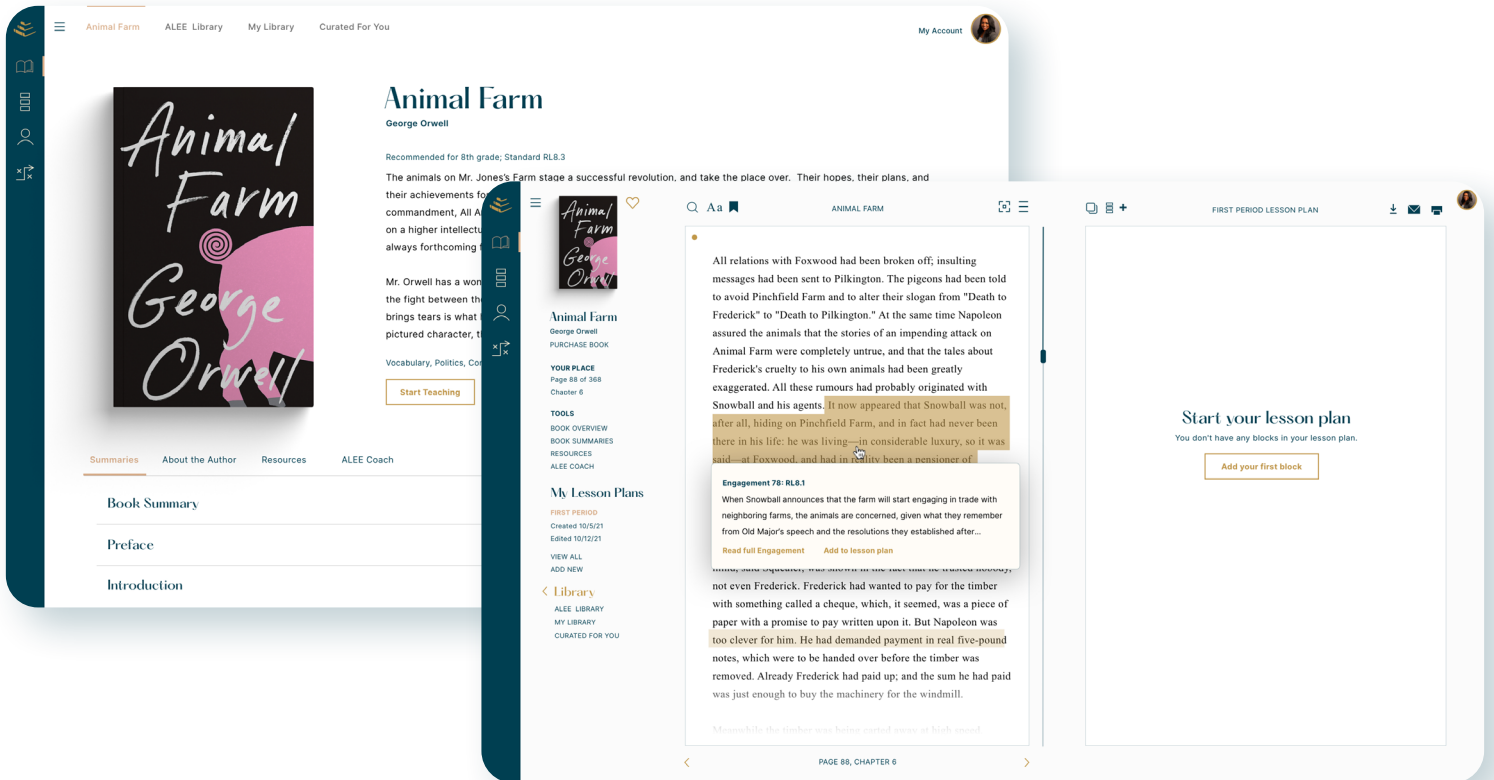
Animal Farm ALEE Library My Library Curated For You

My Account

Animal Farm George Orwell

Animal Farm

George Orwell

Recommended for 8th grade; Standard RL8.3

The animals on Mr. Jones's Farm stage a successful revolution, and take the place over. Their hopes, their plans, and their achievements fo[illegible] commandment, All A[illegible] on a higher intellectu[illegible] always forthcoming t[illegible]

Mr. Orwell has a won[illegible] the fight between th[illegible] brings tears is what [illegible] pictured character, t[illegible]

Vocabulary, Politics, Co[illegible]

Start Teaching

Summaries About the Author Resources ALEE Coach

Book Summary

Preface

Introduction

Animal Farm George Orwell

Animal Farm
George Orwell
PURCHASE BOOK

YOUR PLACE
Page 88 of 368
Chapter 6

TOOLS
BOOK OVERVIEW
BOOK SUMMARIES
RESOURCES
ALEE COACH

My Lesson Plans
FIRST PERIOD
Created 10/5/21
Edited 10/12/21
VIEW ALL
ADD NEW

Library
ALEE LIBRARY
MY LIBRARY
CURATED FOR YOU

Aa

ANIMAL FARM

All relations with Foxwood had been broken off; insulting messages had been sent to Pilkington. The pigeons had been told to avoid Pinchfield Farm and to alter their slogan from "Death to Frederick" to "Death to Pilkington." At the same time Napoleon assured the animals that the stories of an impending attack on Animal Farm were completely untrue, and that the tales about Frederick's cruelty to his own animals had been greatly exaggerated. All these rumours had probably originated with Snowball and his agents. It now appeared that Snowball was not, after all, hiding on Pinchfield Farm, and in fact had never been there in his life: he was living—in considerable luxury, so it was said—at Foxwood, and had in reality been a pensioner of

Engagement 78: RL8.1
When Snowball announces that the farm will start engaging in trade with neighboring farms, the animals are concerned, given what they remember from Old Major's speech and the resolutions they established after...
Read full Engagement Add to lesson plan

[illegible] not even Frederick. Frederick had wanted to pay for the timber with something called a cheque, which, it seemed, was a piece of paper with a promise to pay written upon it. But Napoleon was too clever for him. He had demanded payment in real five-pound notes, which were to be handed over before the timber was removed. Already Frederick had paid up; and the sum he had paid was just enough to buy the machinery for the windmill.

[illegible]

PAGE 88, CHAPTER 6

FIRST PERIOD LESSON PLAN

Start your lesson plan
You don't have any blocks in your lesson plan.
Add your first block